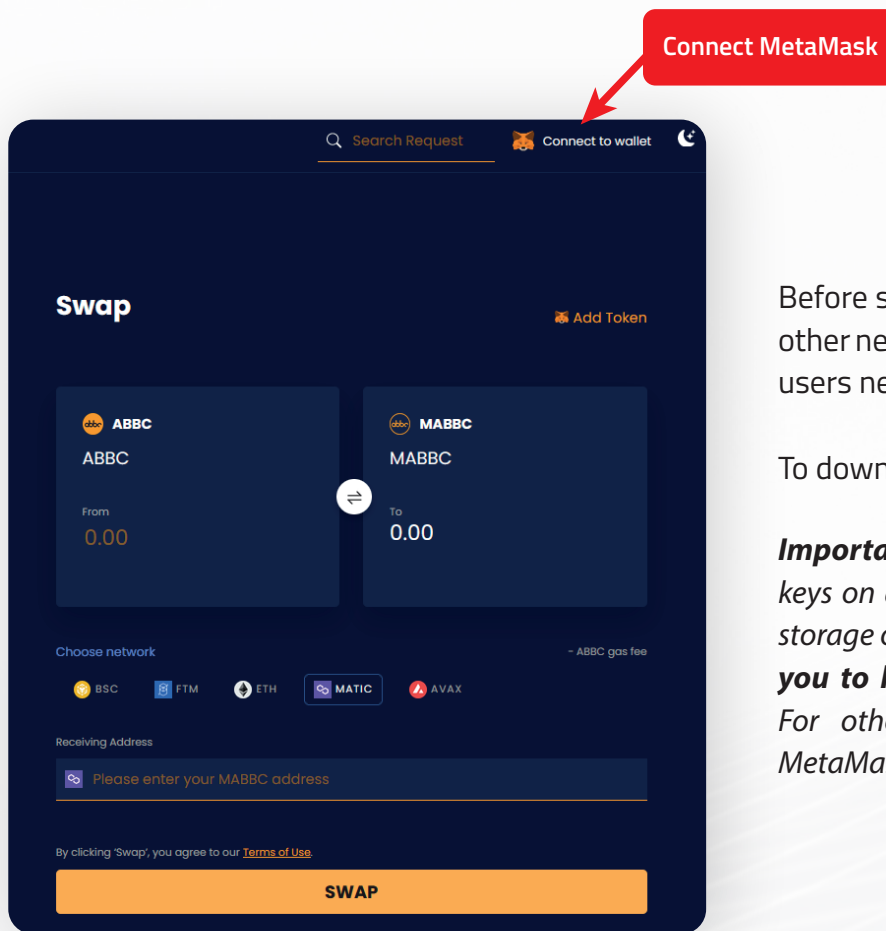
Connect MetaMask

Search Request

Connect to wallet

Swap

Add Token

ABBC
ABBC
From
0.00

MABBC
MABBC
To
0.00

Choose network

- ABBC gas fee

BSC FTM ETH MATIC AVAX

Receiving Address

Please enter your MABBC address

By clicking 'Swap', you agree to our Terms of Use.

SWAP

Before s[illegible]
other ne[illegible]
users ne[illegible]

To down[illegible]

Importa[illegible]
keys on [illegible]
storage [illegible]
you to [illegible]
For oth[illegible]
MetaMa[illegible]